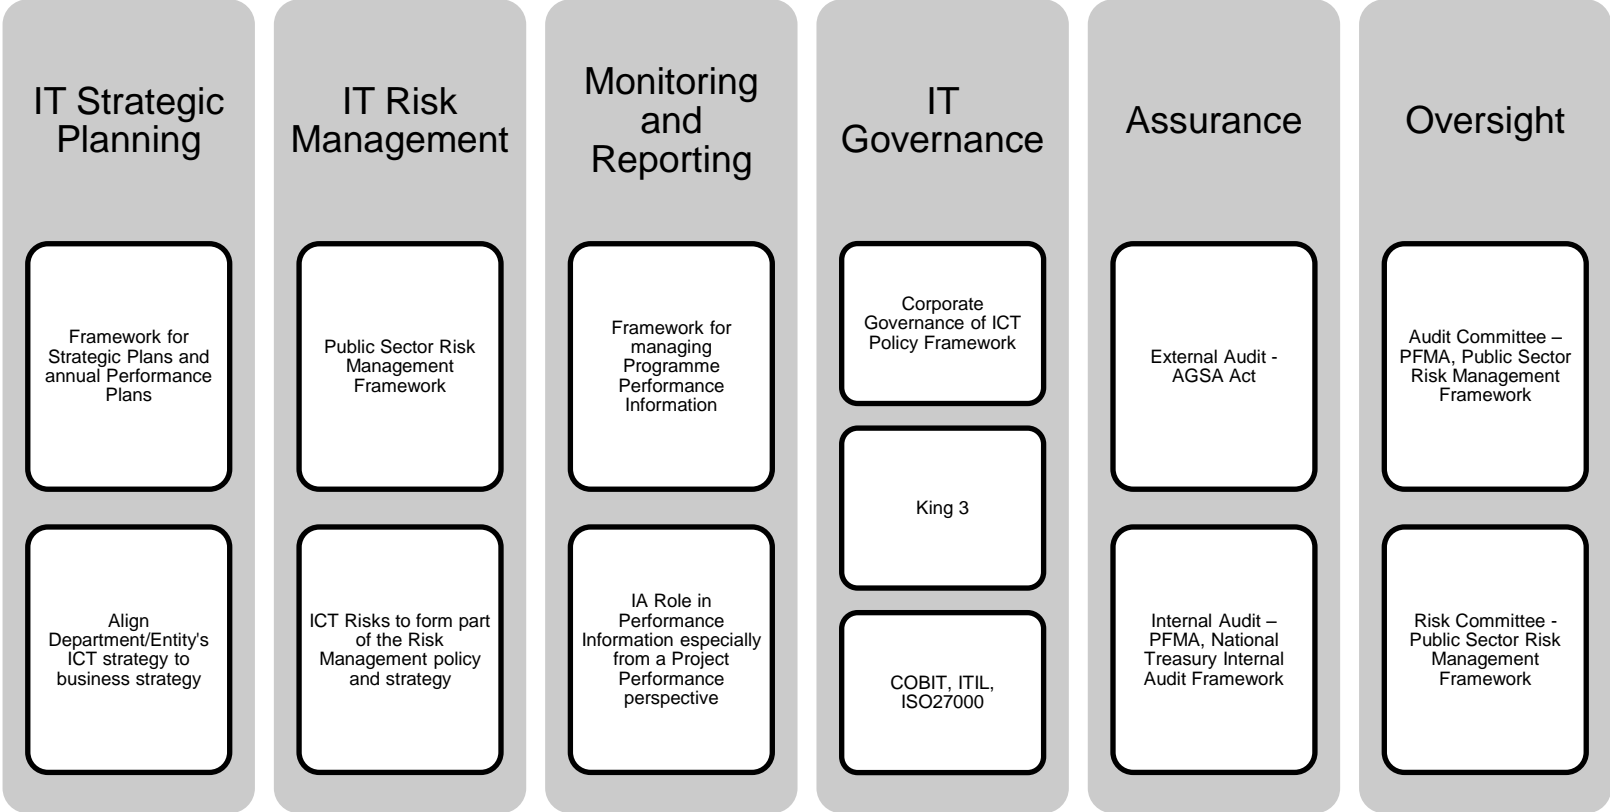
IT Strategic Planning

Framework for Strategic Plans and annual Performance Plans

Align Department/Entity's ICT strategy to business strategy

IT Risk Management

Public Sector Risk Management Framework

ICT Risks to form part of the Risk Management policy and strategy

Monitoring and Reporting

Framework for managing Programme Performance Information

IA Role in Performance Information especially from a Project Performance perspective

IT Governance

Corporate Governance of ICT Policy Framework

King 3

COBIT, ITIL, ISO27000

Assurance

External Audit - AGSA Act

Internal Audit – PFMA, National Treasury Internal Audit Framework

Oversight

Audit Committee – PFMA, Public Sector Risk Management Framework

Risk Committee - Public Sector Risk Management Framework